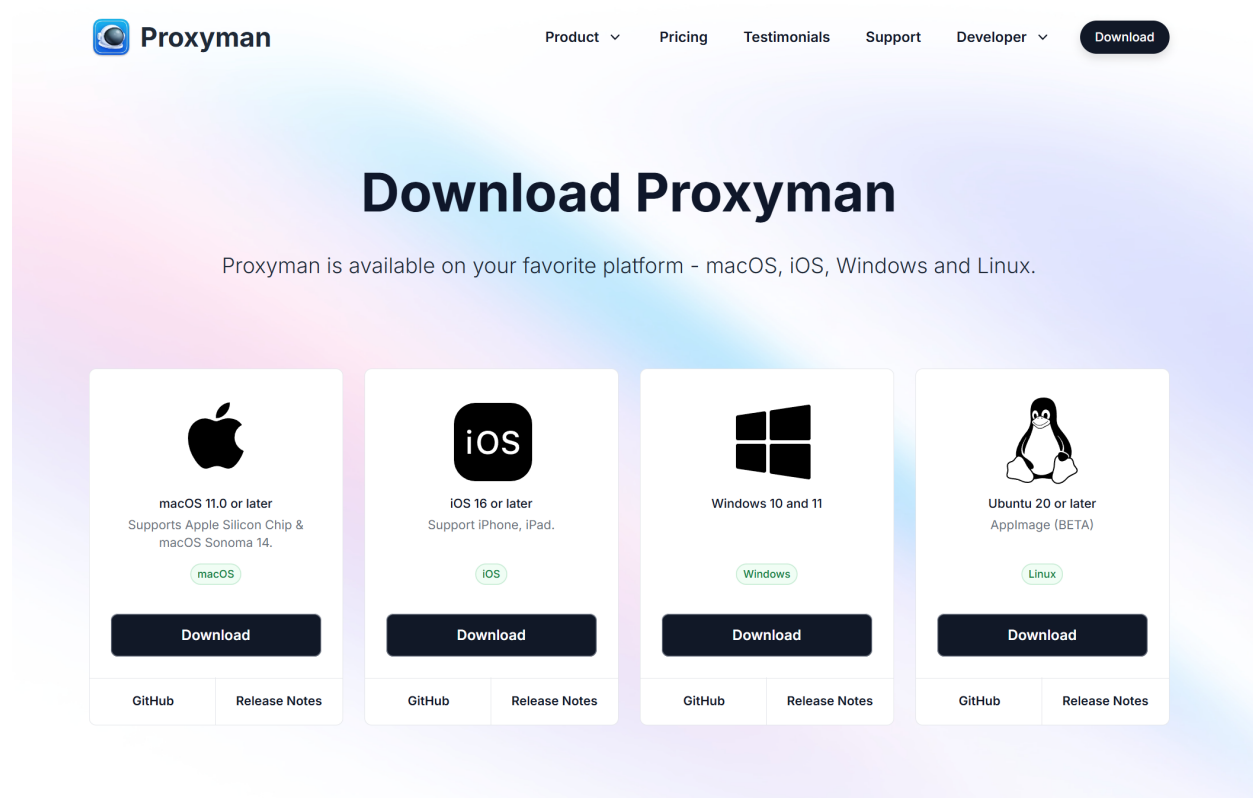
Proxyman

Product Pricing Testimonials Support Developer Download

Download Proxyman

Proxyman is available on your favorite platform - macOS, iOS, Windows and Linux.

macOS 11.0 or later
Supports Apple Silicon Chip & macOS Sonoma 14.

macOS

Download

GitHub Release Notes

iOS

iOS 16 or later
Support iPhone, iPad.

iOS

Download

GitHub Release Notes

Windows 10 and 11

Windows

Download

GitHub Release Notes

Ubuntu 20 or later
AppImage (BETA)

Linux

Download

GitHub Release Notes